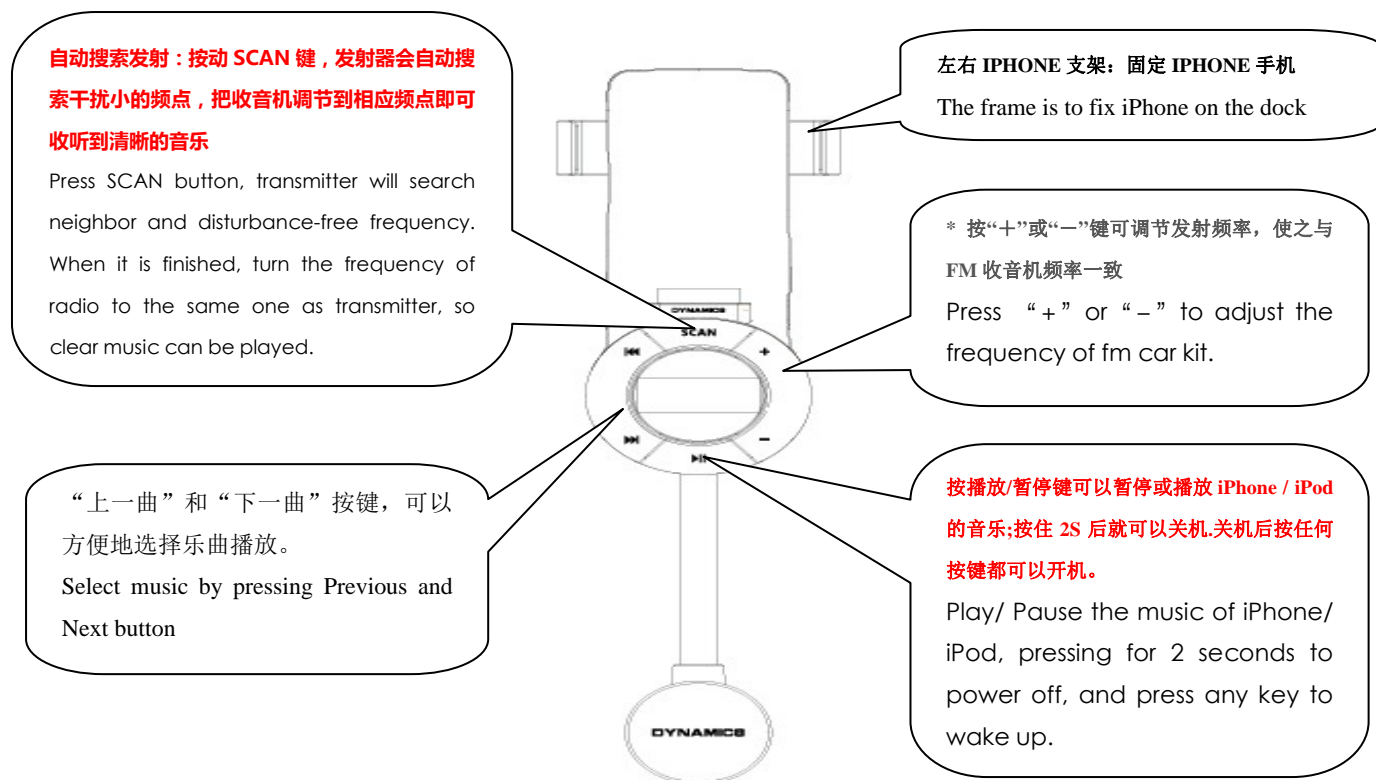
自动搜索发射：按动 SCAN 键，发射器会自动搜索干扰小的频点，把收音机调节到相应频点即可收听到清晰的音乐

Press SCAN button, transmitter will search neighbor and disturbance-free frequency. When it is finished, turn the frequency of radio to the same one as transmitter, so clear music can be played.

左右 IPHONE 支架：固定 IPHONE 手机

The frame is to fix iPhone on the dock

* 按“+”或“−”键可调节发射频率，使之与 FM 收音机频率一致

Press “+” or “−” to adjust the frequency of fm car kit.

DYNAMICS

SCAN

+

−

“上一曲”和“下一曲”按键，可以方便地选择乐曲播放。

Select music by pressing Previous and Next button

按播放/暂停键可以暂停或播放 iPhone / iPod 的音乐;按住 2S 后就可以关机.关机后按任何按键都可以开机。

Play/ Pause the music of iPhone/ iPod, pressing for 2 seconds to power off, and press any key to wake up.

DYNAMICS